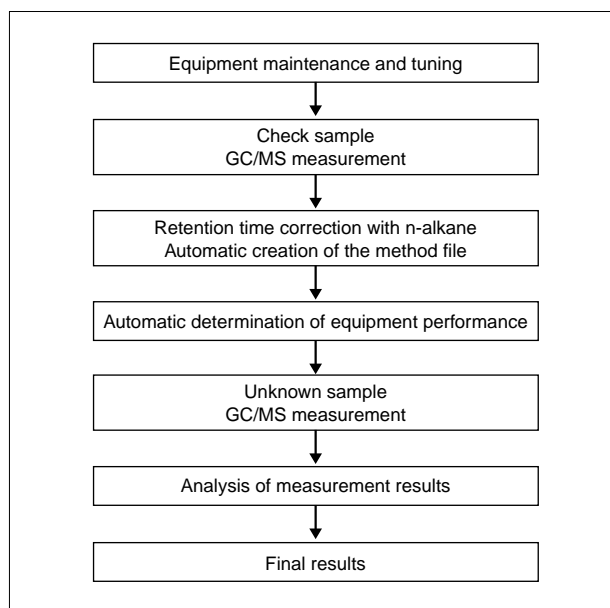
Equipment maintenance and tuning

Check sample
GC/MS measurement

Retention time correction with n-alkane
Automatic creation of the method file

Automatic determination of equipment performance

Unknown sample
GC/MS measurement

Analysis of measurement results

Final results